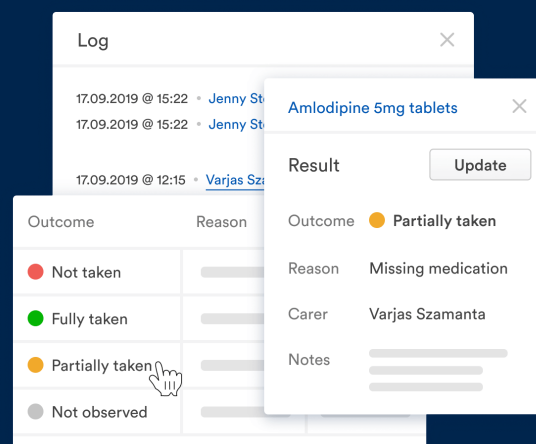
Log

17.09.2019 @ 15:22 • Jenny St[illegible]

17.09.2019 @ 15:22 • Jenny St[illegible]

17.09.2019 @ 12:15 • Varjas Sza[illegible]

| Outcome | Reason |
|---|---|
| Not taken | |
| Fully taken | |
| Partially taken | |
| Not observed | |

Amlodipine 5mg tablets

Result

Update

Outcome Partially taken

Reason Missing medication

Carer Varjas Szamanta

Notes